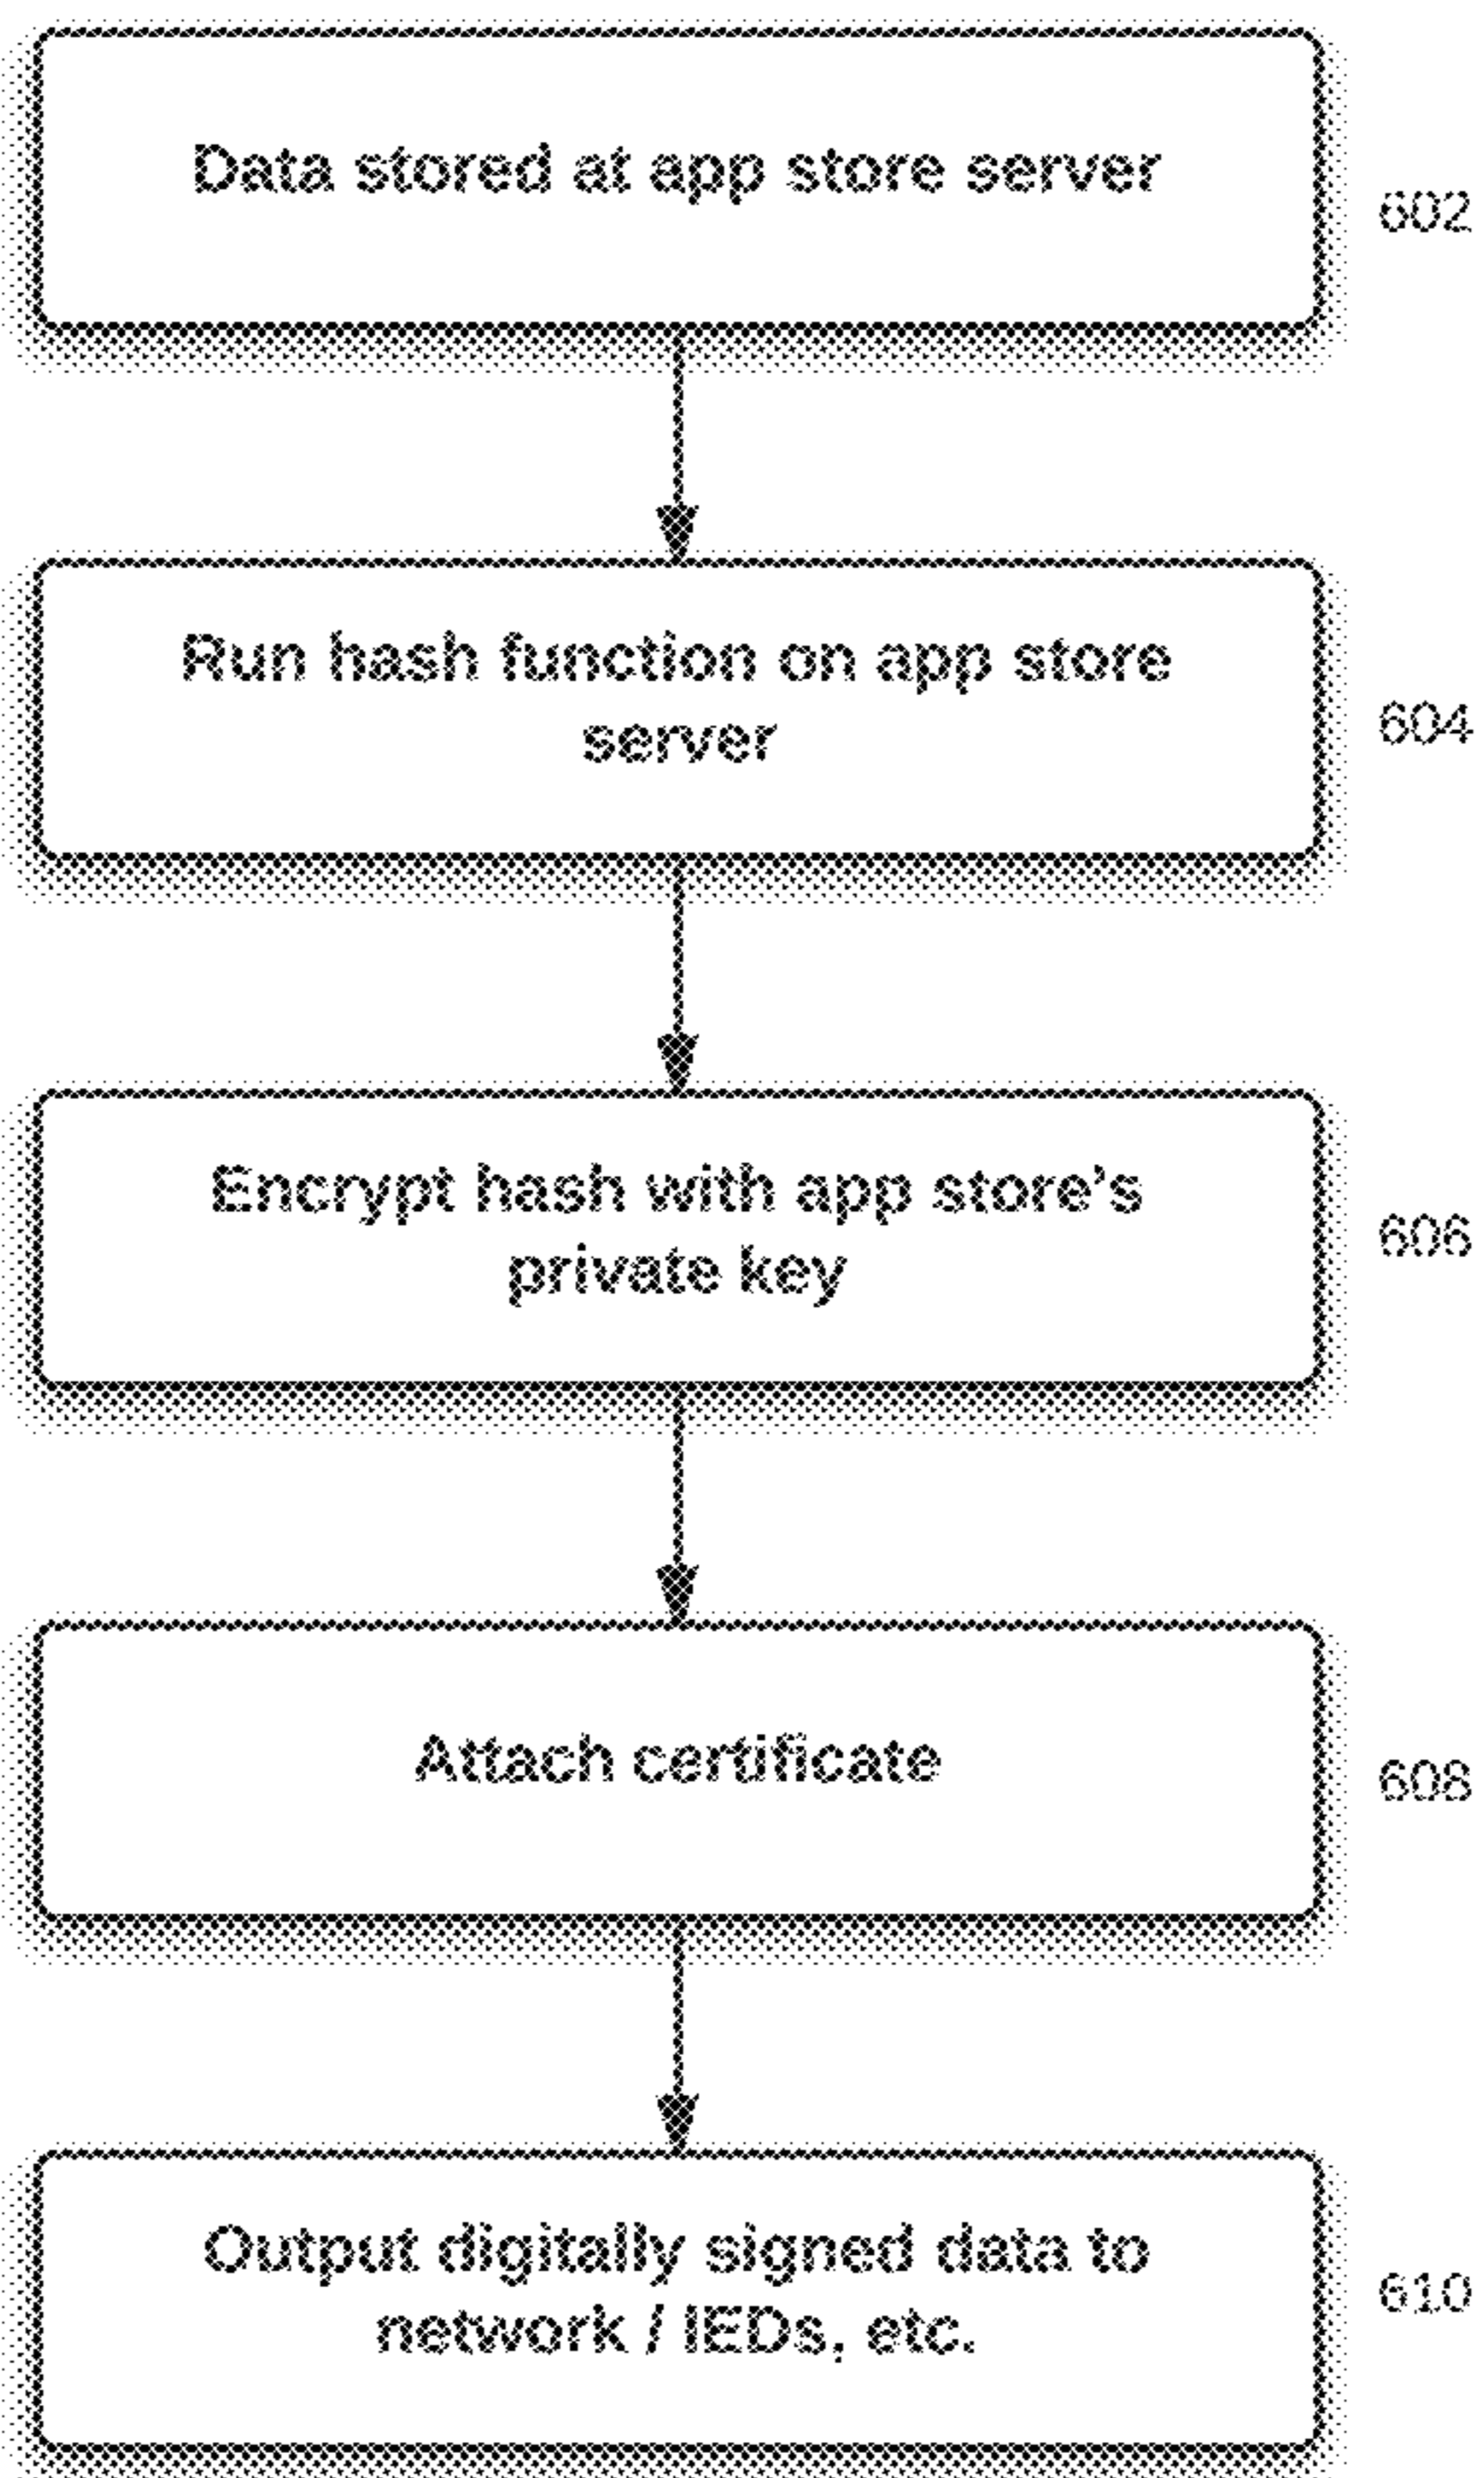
Data stored at app store server

602

Run hash function on app store server

604

Encrypt hash with app store's private key

606

Attach certificate

608

Output digitally signed data to network / IEDs, etc.

610